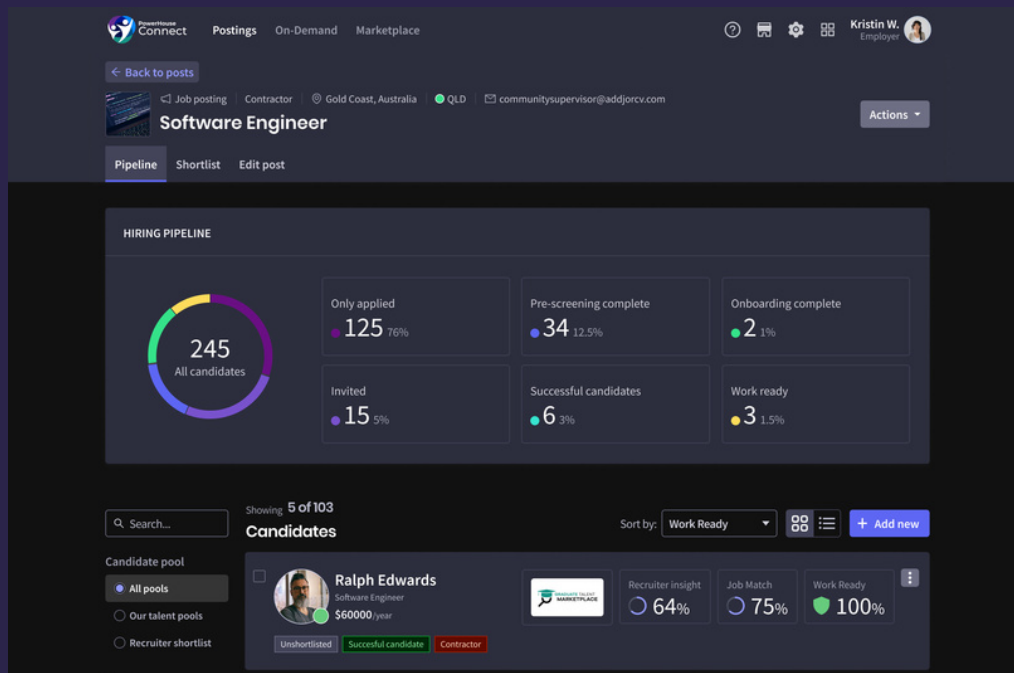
PowerHouse Connect Postings On-Demand Marketplace

Kristin W.
Employer

Back to posts

Job posting Contractor Gold Coast, Australia QLD communitysupervisor@addjorcv.com

Software Engineer

Actions

Pipeline Shortlist Edit post

HIRING PIPELINE

245
All candidates

Only applied
125 76%

Pre-screening complete
34 12.5%

Onboarding complete
2 1%

Invited
15 5%

Successful candidates
6 3%

Work ready
3 1.5%

Search...

Showing 5 of 103
Candidates

Sort by: Work Ready

Add new

Candidate pool
All pools
Our talent pools
Recruiter shortlist

Ralph Edwards
Software Engineer
$60000/year

Unshortlisted Succesful candidate Contractor

GRADUATE TALENT MARKETPLACE

Recruiter insight
64%

Job Match
75%

Work Ready
100%